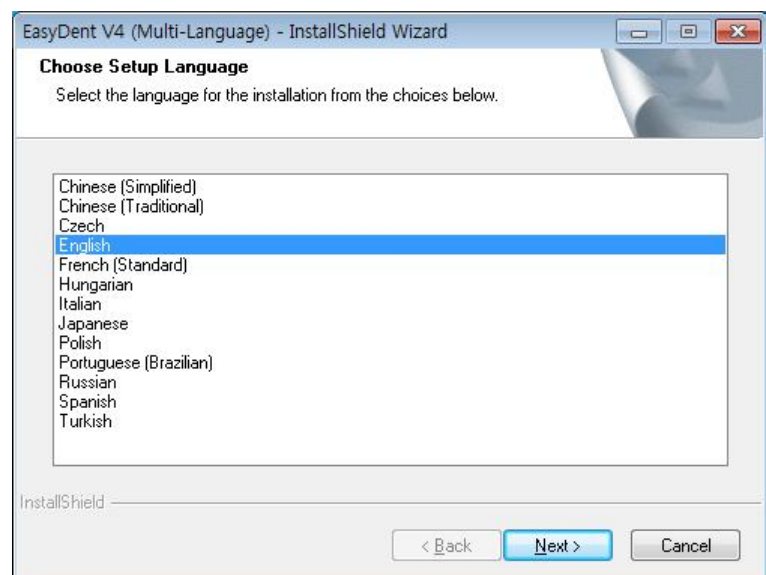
EasyDent V4 (Multi-Language) - InstallShield Wizard

Choose Setup Language

Select the language for the installation from the choices below.

Chinese (Simplified)
Chinese (Traditional)
Czech
English
French (Standard)
Hungarian
Italian
Japanese
Polish
Portuguese (Brazilian)
Russian
Spanish
Turkish

InstallShield

< Back
Next >
Cancel